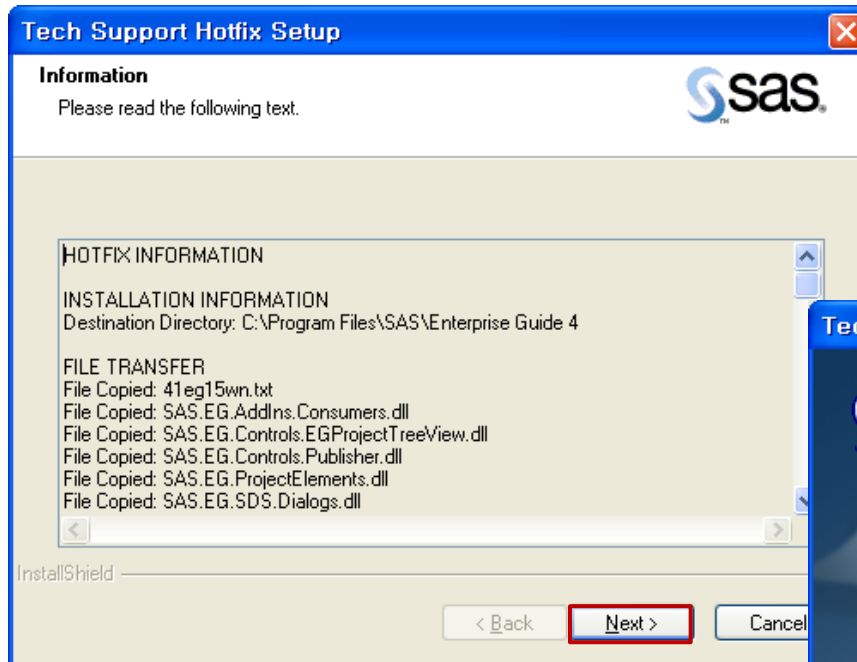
Tech Support Hotfix Setup

Information

Please read the following text.

sas.

HOTFIX INFORMATION

INSTALLATION INFORMATION
Destination Directory: C:\Program Files\SAS\Enterprise Guide 4

FILE TRANSFER
File Copied: 41eg15wn.txt
File Copied: SAS.EG.AddIns.Consumers.dll
File Copied: SAS.EG.Controls.EGProjectTreeView.dll
File Copied: SAS.EG.Controls.Publisher.dll
File Copied: SAS.EG.ProjectElements.dll
File Copied: SAS.EG.SDS.Dialogs.dll

Tec

InstallShield

< Back

Next >

Cancel